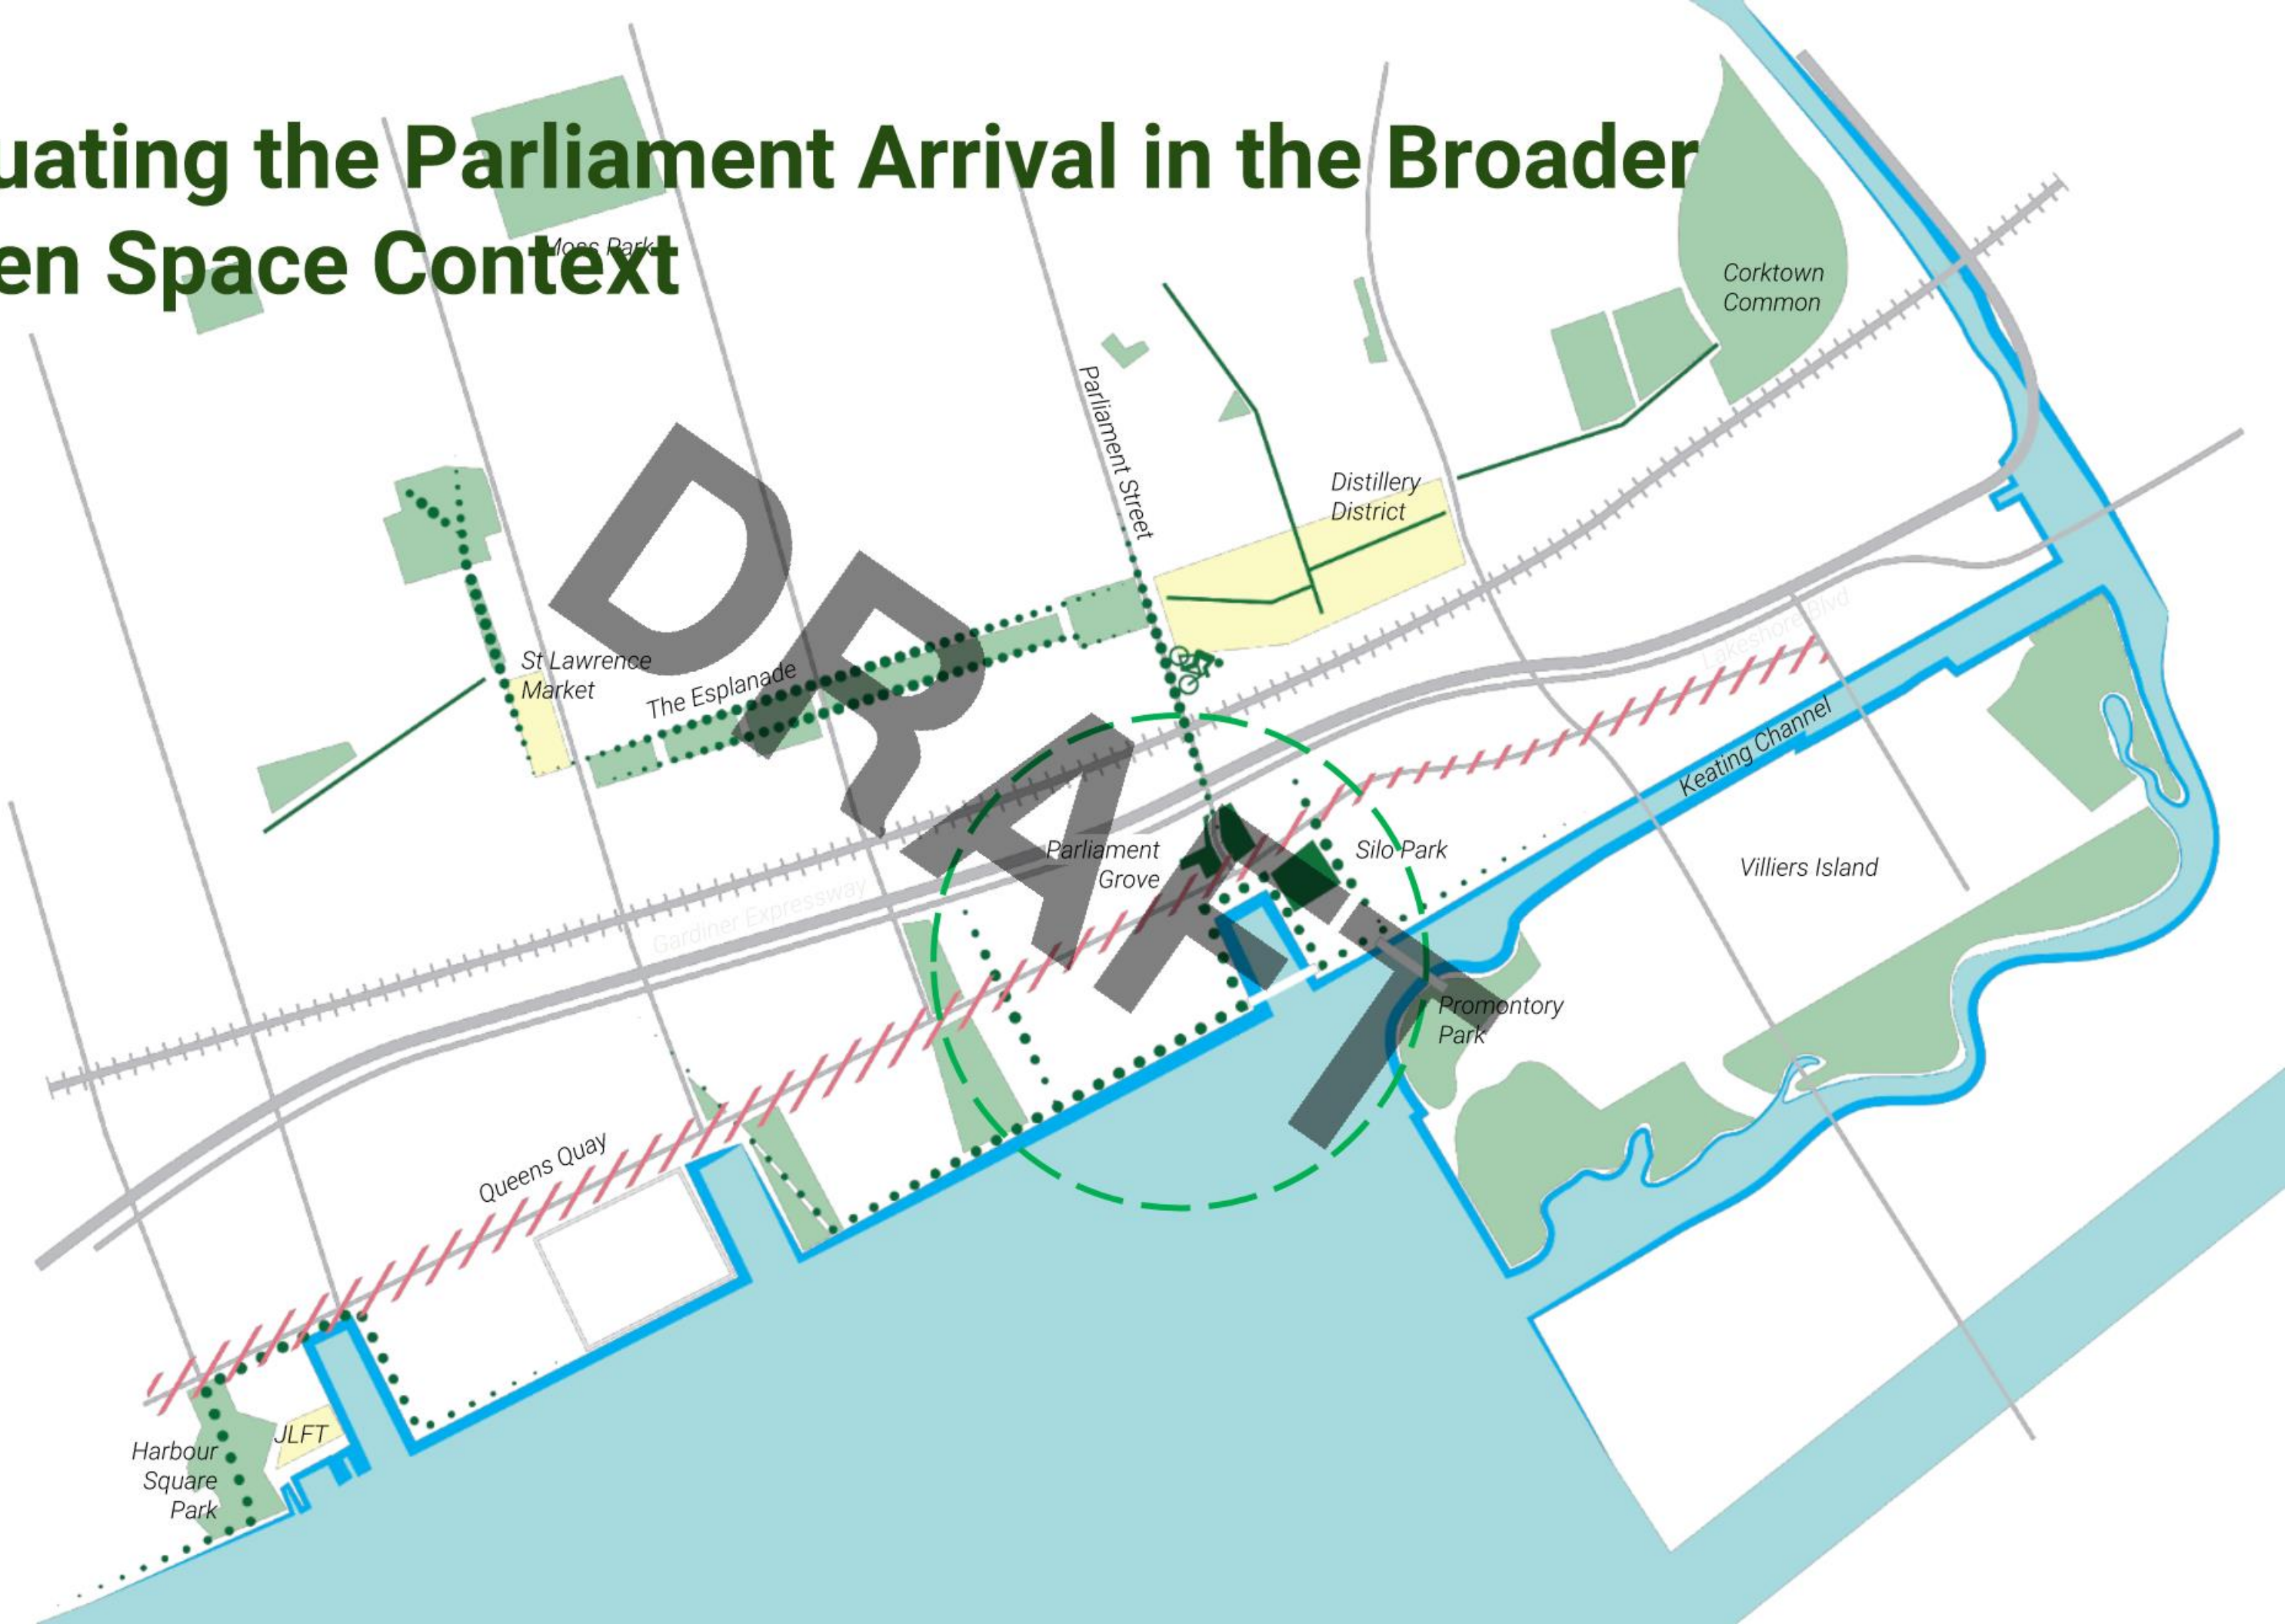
uating the Parliament Arrival in the Broader
en Space Context

Moss Park

Corktown Common

Parliament Street

Distillery District

St Lawrence Market

The Esplanade

DRAFT

Lakeshore Blvd

Keating Channel

Parliament Grove

Silo Park

Villiers Island

Gardiner Expressway

Promontory Park

Queens Quay

JLFT

Harbour Square Park